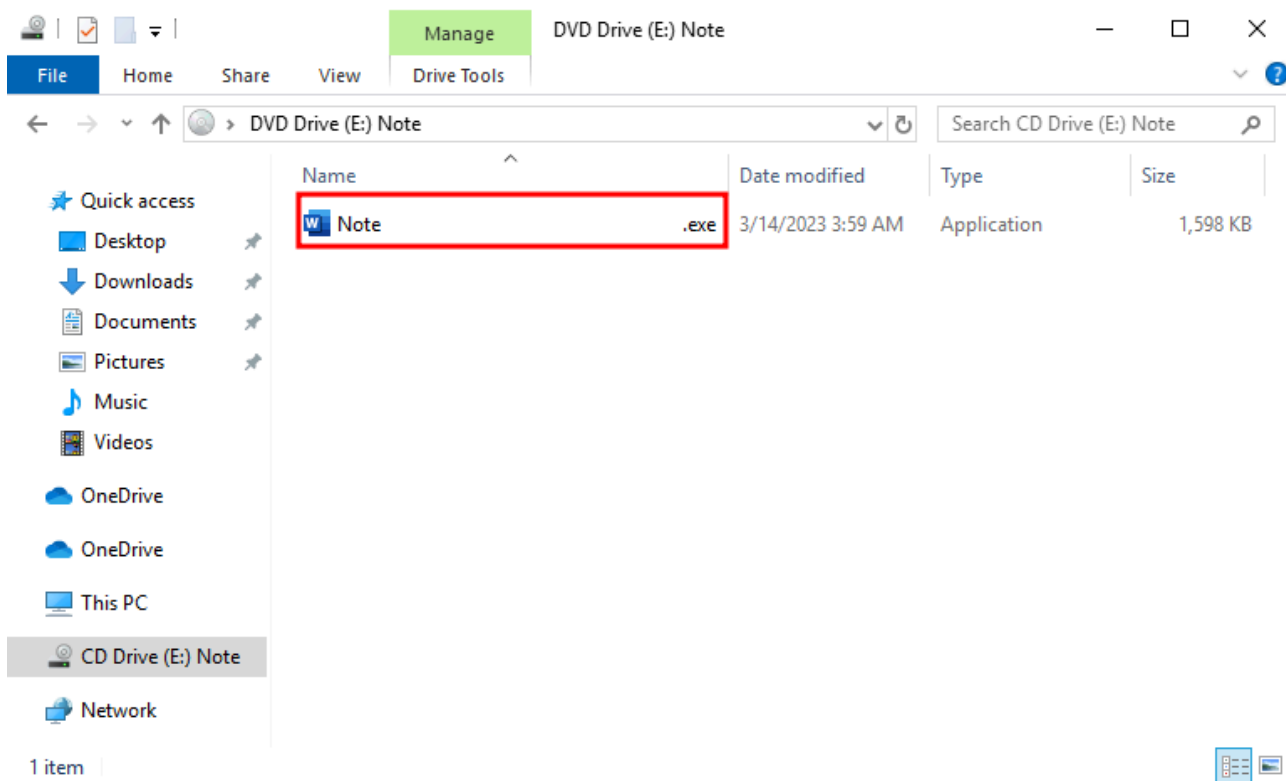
Manage DVD Drive (E:) Note

File Home Share View Drive Tools

DVD Drive (E:) Note

Search CD Drive (E:) Note

Quick access
Desktop
Downloads
Documents
Pictures
Music
Videos
OneDrive
OneDrive
This PC
CD Drive (E:) Note
Network

| Name | Date modified | Type | Size |
|---|---|---|---|
| Note .exe | 3/14/2023 3:59 AM | Application | 1,598 KB |

1 item